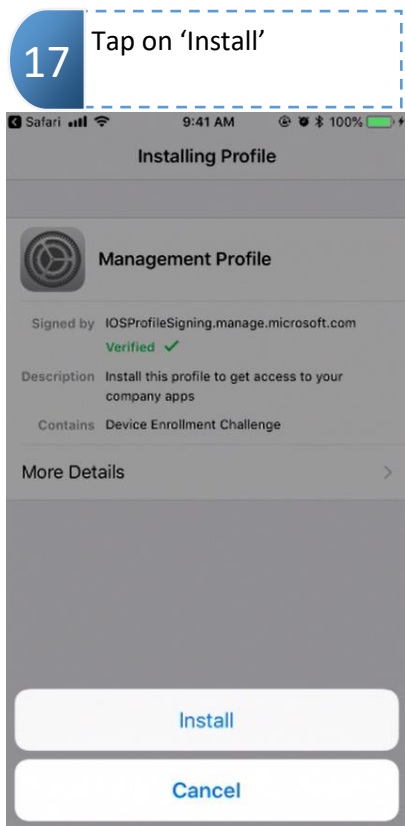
17

Tap on 'Install'

Safari 9:41 AM 100%

Installing Profile

Management Profile

Signed by IOSProfileSigning.manage.microsoft.com

Verified ✓

Description Install this profile to get access to your company apps

Contains Device Enrollment Challenge

More Details

Install

Cancel